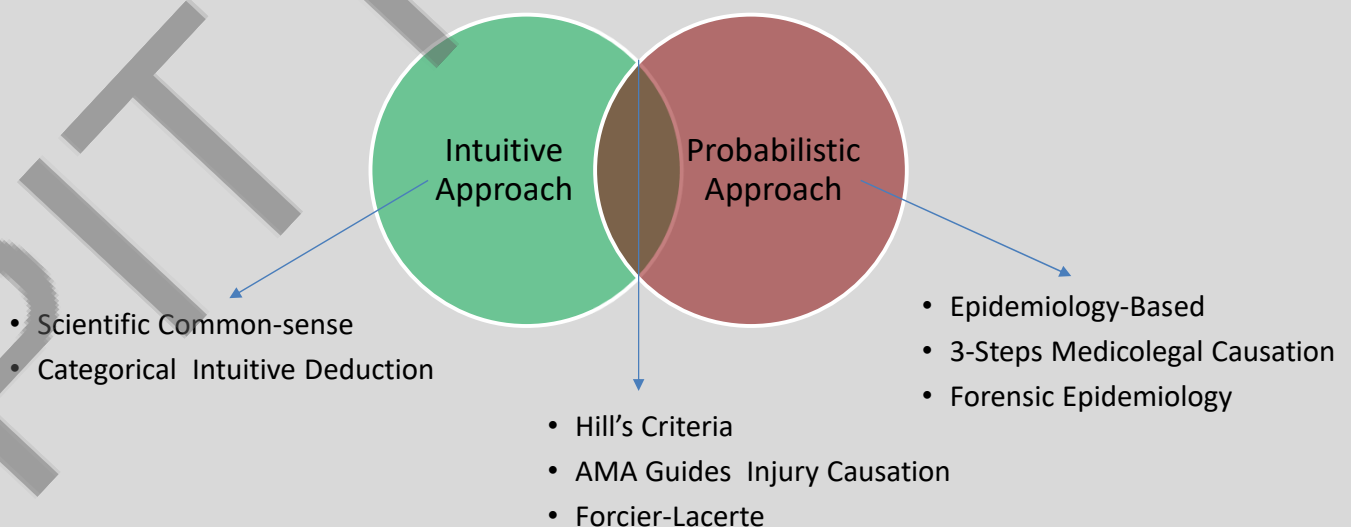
Intuitive Approach

Probabilistic Approach

- Scientific Common-sense
- Categorical Intuitive Deduction

- Epidemiology-Based
- 3-Steps Medicolegal Causation
- Forensic Epidemiology

- Hill's Criteria
- AMA Guides Injury Causation
- Forcier-Lacerte